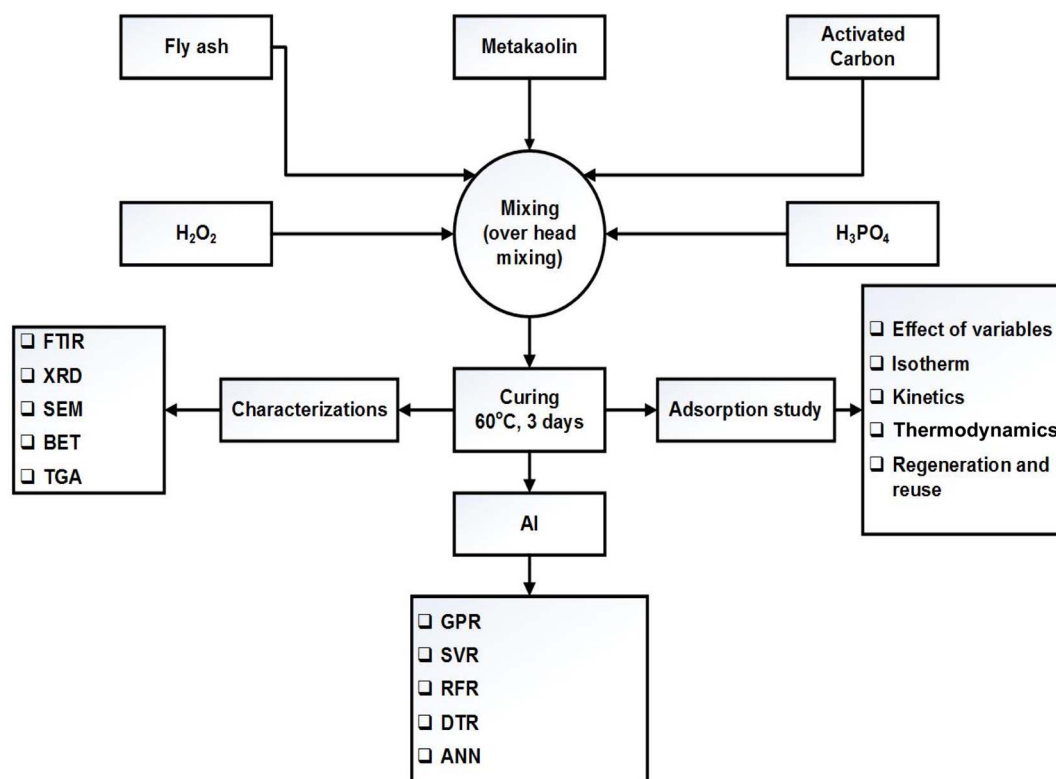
Fly ash

Metakaolin

Activated Carbon

$H_2O_2$

Mixing (over head mixing)

$H_3PO_4$

❑ FTIR
❑ XRD
❑ SEM
❑ BET
❑ TGA

Characterizations

Curing 60°C, 3 days

Adsorption study

❑ Effect of variables
❑ Isotherm
❑ Kinetics
❑ Thermodynamics
❑ Regeneration and reuse

AI

❑ GPR
❑ SVR
❑ RFR
❑ DTR
❑ ANN